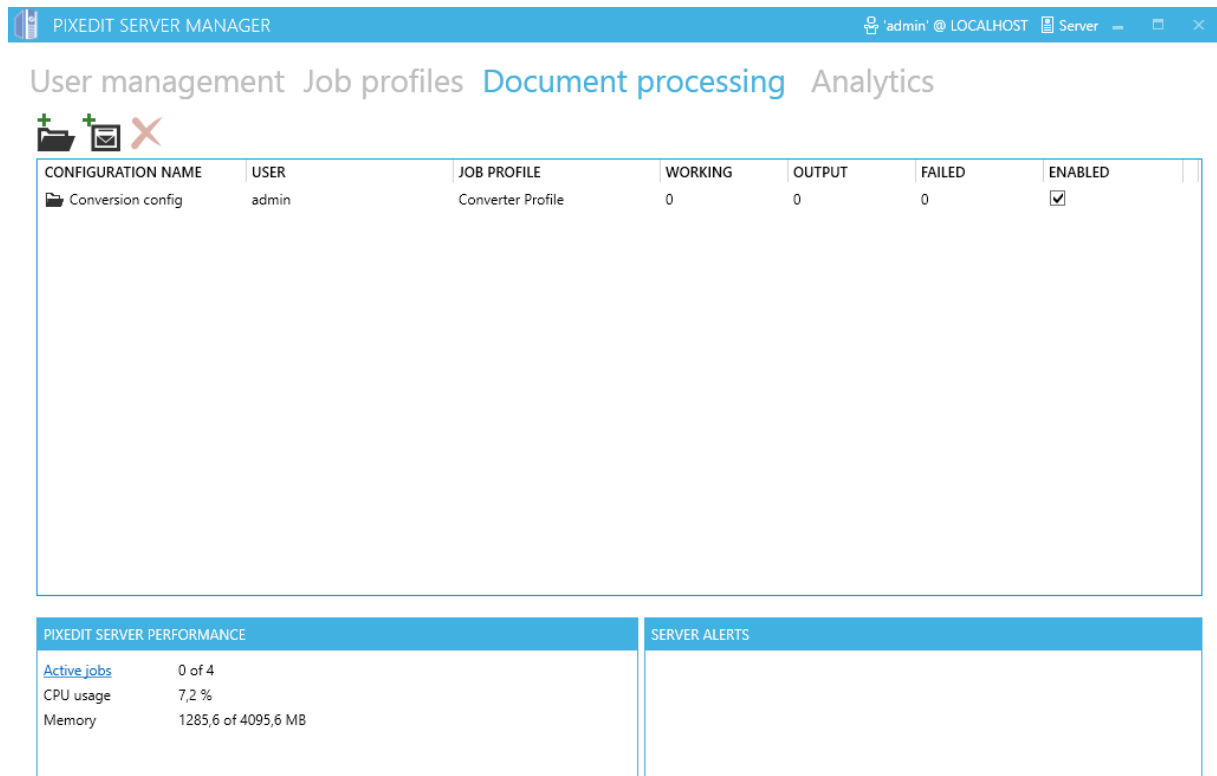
PIXEDIT SERVER MANAGER 'admin' @ LOCALHOST Server

User management Job profiles Document processing Analytics

| CONFIGURATION NAME | USER | JOB PROFILE | WORKING | OUTPUT | FAILED | ENABLED |
|---|---|---|---|---|---|---|
| Conversion config | admin | Converter Profile | 0 | 0 | 0 | ☑ |

PIXEDIT SERVER PERFORMANCE

Active jobs 0 of 4
CPU usage 7,2 %
Memory 1285,6 of 4095,6 MB

SERVER ALERTS